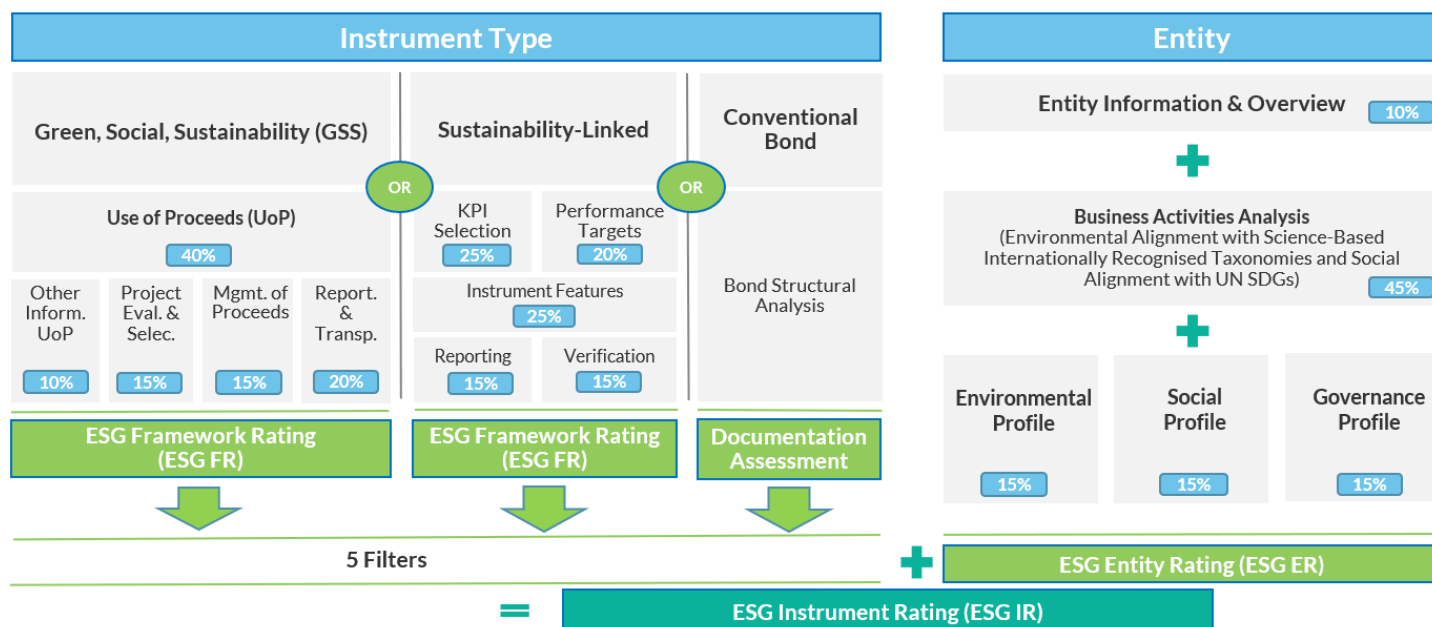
Instrument Type

Green, Social, Sustainability (GSS)

OR

Sustainability-Linked

OR

Conventional Bond

Use of Proceeds (UoP)

40%

Other Inform. UoP

10%

Project Eval. & Selec.

15%

Mgmt. of Proceeds

15%

Report. & Transp.

20%

KPI Selection

25%

Performance Targets

20%

Instrument Features

25%

Reporting

15%

Verification

15%

Bond Structural Analysis

ESG Framework Rating (ESG FR)

ESG Framework Rating (ESG FR)

Documentation Assessment

5 Filters

Entity

Entity Information & Overview

10%

Business Activities Analysis (Environmental Alignment with Science-Based Internationally Recognised Taxonomies and Social Alignment with UN SDGs)

45%

Environmental Profile

15%

Social Profile

15%

Governance Profile

15%

ESG Entity Rating (ESG ER)

=

ESG Instrument Rating (ESG IR)